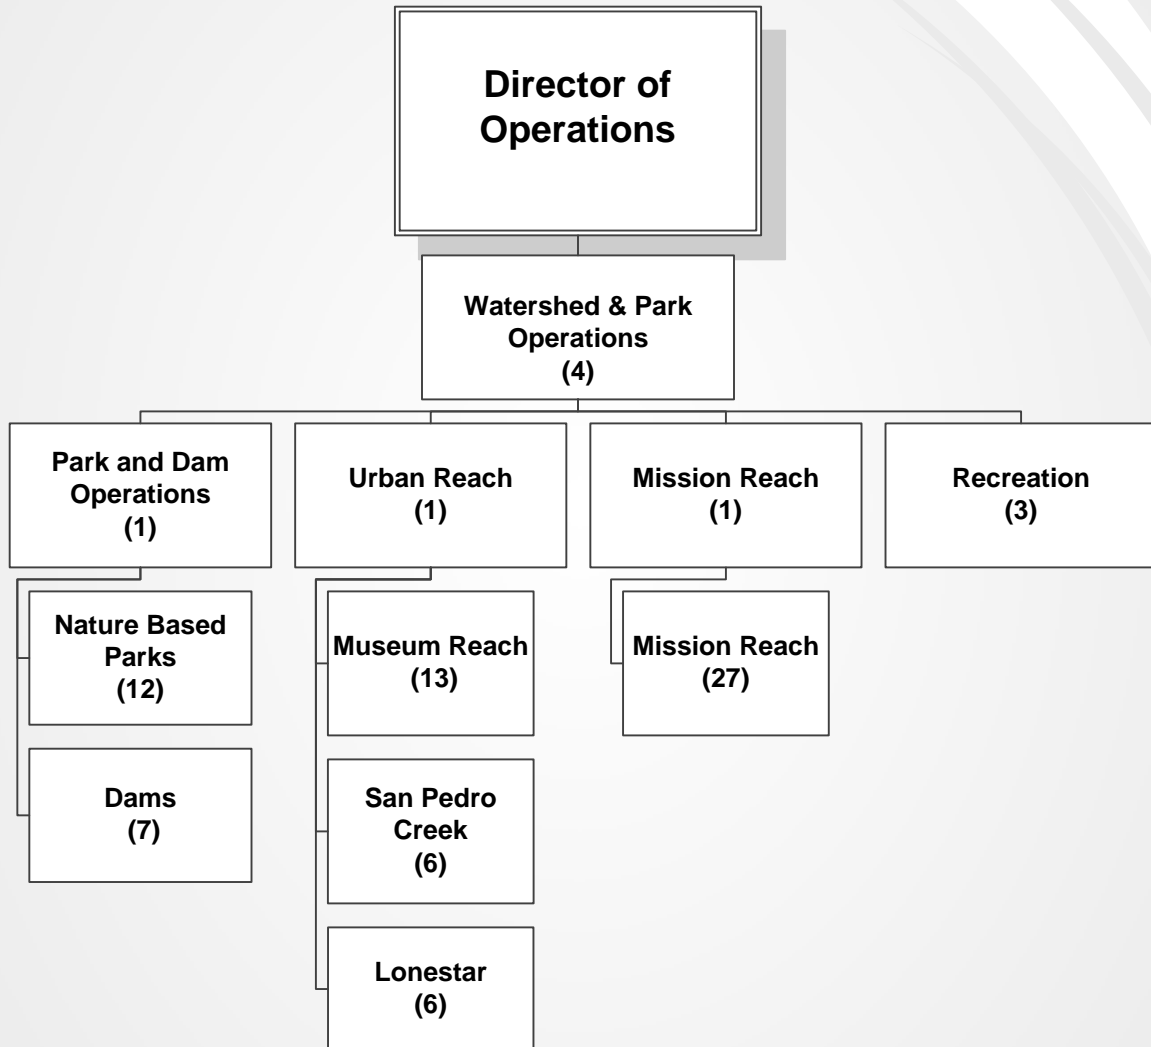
Director of Operations

Watershed & Park Operations (4)

Park and Dam Operations (1)

Urban Reach (1)

Mission Reach (1)

Recreation (3)

Nature Based Parks (12)

Dams (7)

Museum Reach (13)

San Pedro Creek (6)

Lonestar (6)

Mission Reach (27)